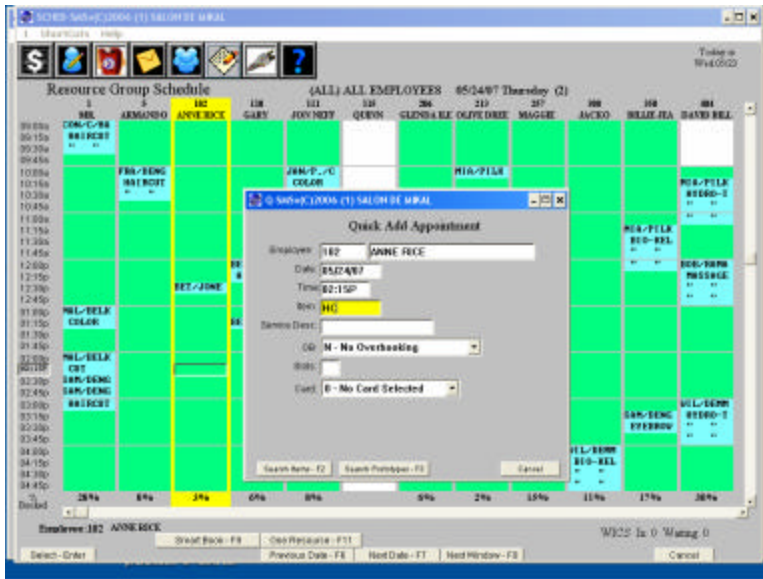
SCHED-SA05-(C)2006 (1) SALON DE MIRAL

Shortcuts Help

Today is Wed 0523

Resource Group Schedule (ALL) ALL EMPLOYEES 05/24/07 Thursday (2)

| | 1 MEL | 6 ARMANDO | 102 ANNE RICE | 138 GARY | 121 JON NEFT | 118 QUINN | 206 GLENDA ELE | 213 OLIVE DREE | 257 MAGGIE | 300 JACKO | 350 BILLIE JEA | 400 DAVIS BEL |
|---|---|---|---|---|---|---|---|---|---|---|---|---|
| 09:00a | COM-C/MA HAIRCUT | | | | | | | | | | | |
| 10:00a | | FRA/DENG HAIRCUT | | | JON/P../C COLOR | | | MIA/PILK | | | | |
| 10:30a | | | | | | | | | | | | MIA/PILK HYDRO-T |
| 11:15a | | | | | | | | | | | MIA/PILK BIO-REL | |
| 12:00p | | | | | | | | | | | | BOB/NAMA MASSAGE |
| 12:30p | | | BET/JONE | | | | | | | | | |
| 01:00p | MEL/SELK COLOR | | | | | | | | | | | |
| 02:00p | MEL/SELK CUT SAM/DENG SAM/DENG HAIRCUT | | | | | | | | | | | |
| 03:00p | | | | | | | | | | | SAM/DENG EYEBROW | WIL/DEMM HYDRO-T |
| 04:00p | | | | | | | | | | WIL/DEMM BIO-REL | | |
| Booked | 25% | 6% | 3% | 6% | 8% | | 6% | 2% | 15% | 11% | 17% | 38% |

Q-SA05-(C)2006 (1) SALON DE MIRAL

Quick Add Appointment

Employee: 102 ANNE RICE

Date: 05/24/07

Time: 02:15P

Item: HC

Service Desc:

OB: N - No Overbooking

Slots:

Card: 0 - No Card Selected

Search Items - F2 Search Prototypes - F3 Cancel

Employee: 102 ANNE RICE

WICS In 0 Waiting 0

Select - Enter Break Block - F9 Chg Resource - F11 Previous Date - F6 Next Date - F7 Next Window - F8 Cancel